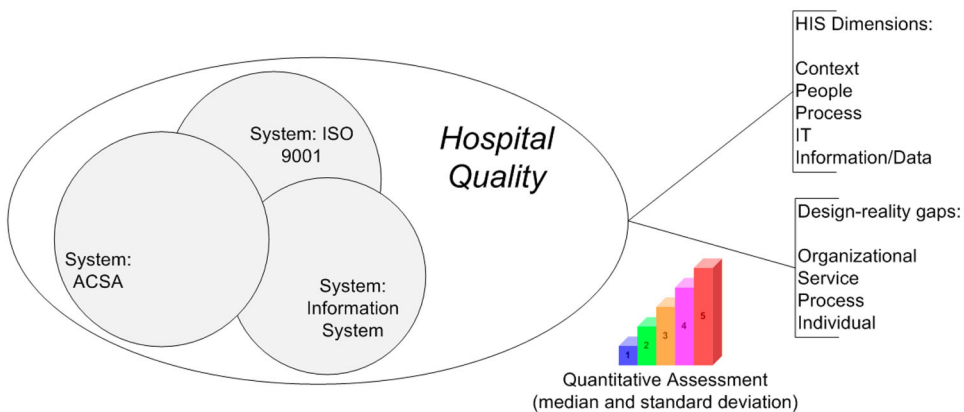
System: ISO 9001

Hospital Quality

System: ACSA

System: Information System

HIS Dimensions:

Context
People
Process
IT
Information/Data

Design-reality gaps:

Organizational
Service
Process
Individual

1 2 3 4 5

Quantitative Assessment (median and standard deviation)